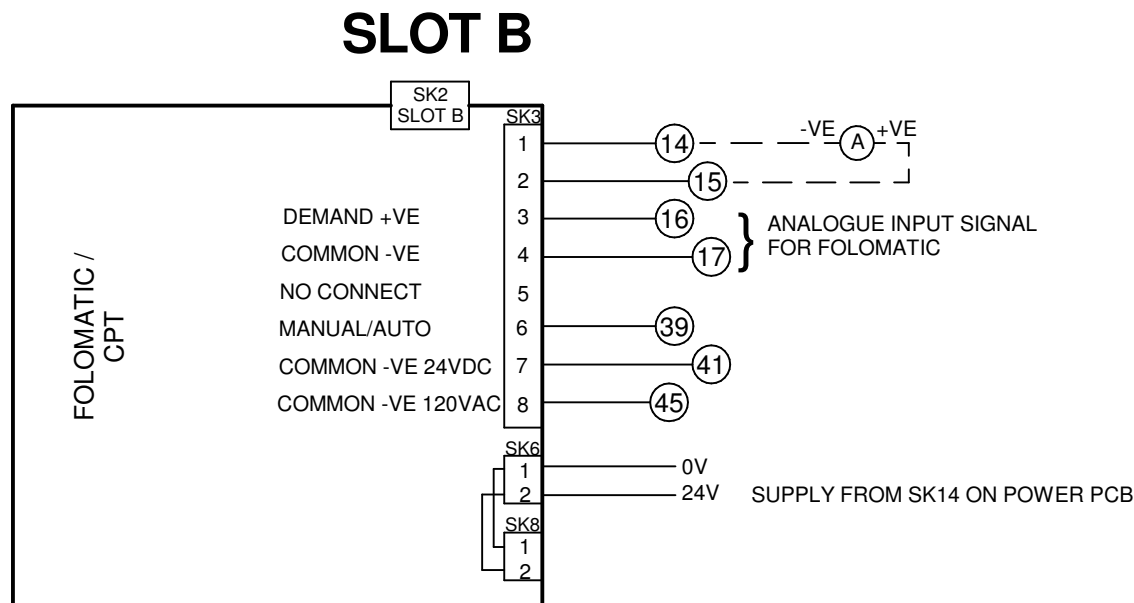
SLOT B

SK2
SLOT B

SK3

FOLOMATIC / CPT

| | | |
|---|---|---|
| | 1 | 14 |
| | 2 | 15 |
| DEMAND +VE | 3 | 16 |
| COMMON -VE | 4 | 17 |
| NO CONNECT | 5 | |
| MANUAL/AUTO | 6 | 39 |
| COMMON -VE 24VDC | 7 | 41 |
| COMMON -VE 120VAC | 8 | 45 |

-VE A +VE

ANALOGUE INPUT SIGNAL FOR FOLOMATIC

SK6
1 0V
2 24V

SUPPLY FROM SK14 ON POWER PCB

SK8
1
2